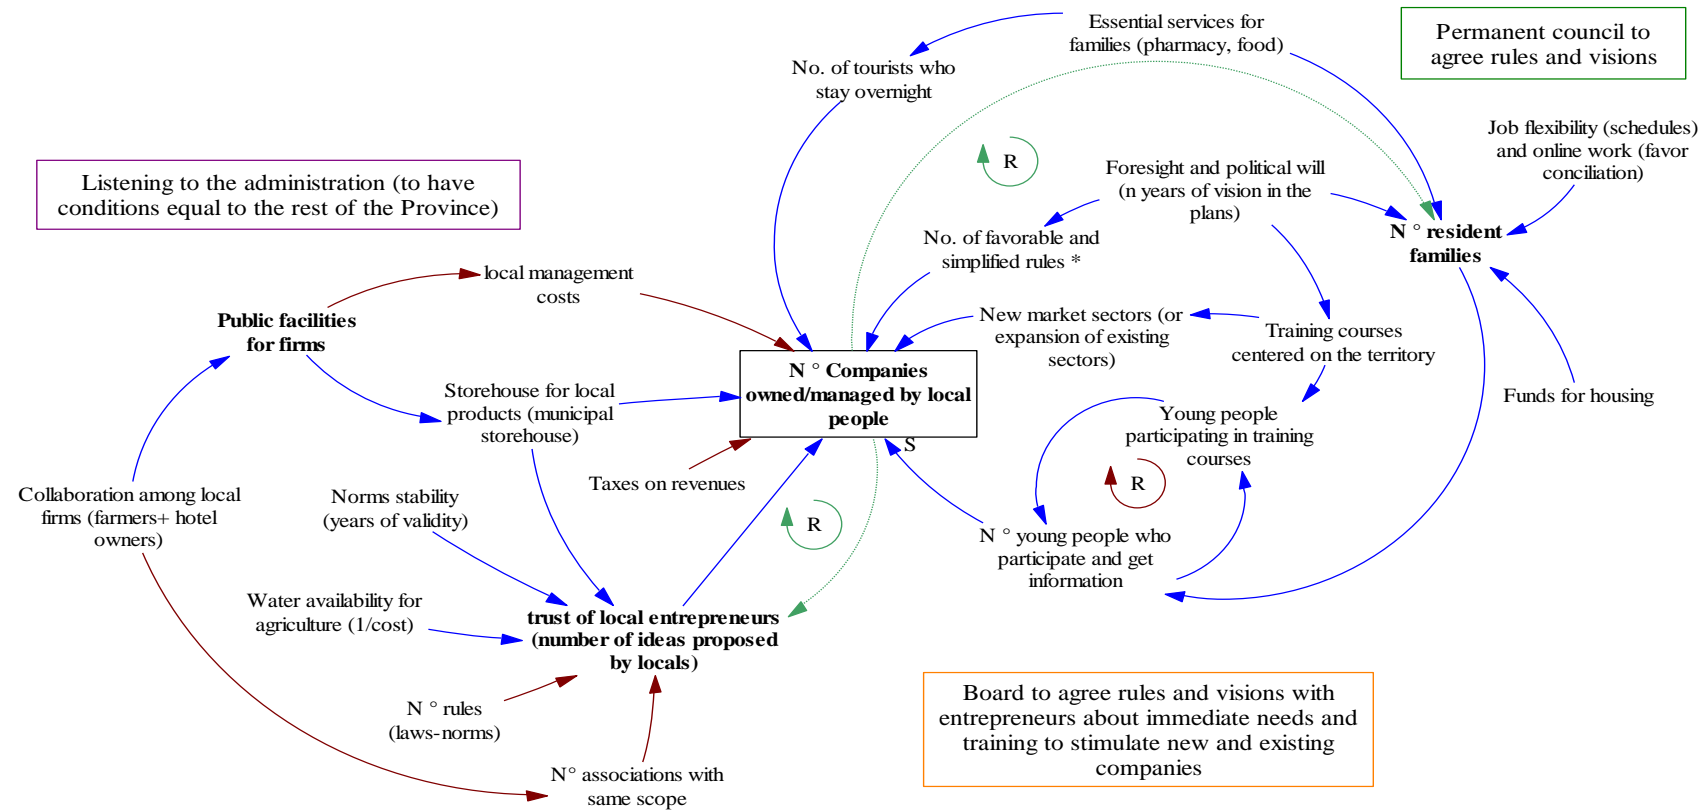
Essential services for families (pharmacy, food)

Permanent council to agree rules and visions

No. of tourists who stay overnight

R

Job flexibility (schedules) and online work (favor conciliation)

Listening to the administration (to have conditions equal to the rest of the Province)

Foresight and political will (n years of vision in the plans)

N ° resident families

No. of favorable and simplified rules *

local management costs

Public facilities for firms

New market sectors (or expansion of existing sectors)

Training courses centered on the territory

N ° Companies owned/managed by local people

Storehouse for local products (municipal storehouse)

Funds for housing

Young people participating in training courses

S

Taxes on revenues

R

Collaboration among local firms (farmers+ hotel owners)

Norms stability (years of validity)

R

N ° young people who participate and get information

Water availability for agriculture (1/cost)

trust of local entrepreneurs (number of ideas proposed by locals)

Board to agree rules and visions with entrepreneurs about immediate needs and training to stimulate new and existing companies

N ° rules (laws-norms)

N° associations with same scope